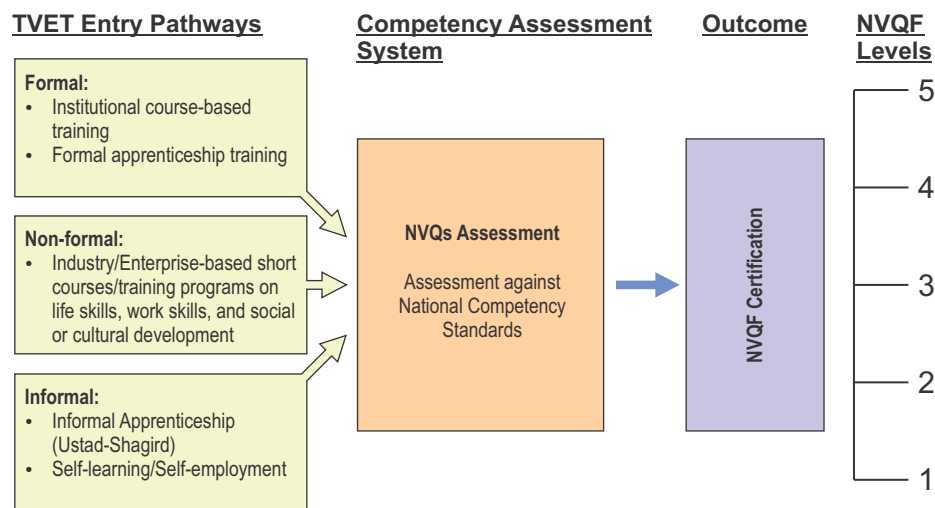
TVET Entry Pathways

Formal:
• Institutional course-based training
• Formal apprenticeship training

Non-formal:
• Industry/Enterprise-based short courses/training programs on life skills, work skills, and social or cultural development

Informal:
• Informal Apprenticeship (Ustad-Shagird)
• Self-learning/Self-employment

Competency Assessment System

NVQs Assessment

Assessment against National Competency Standards

Outcome

NVQF Certification

NVQF Levels

5
4
3
2
1